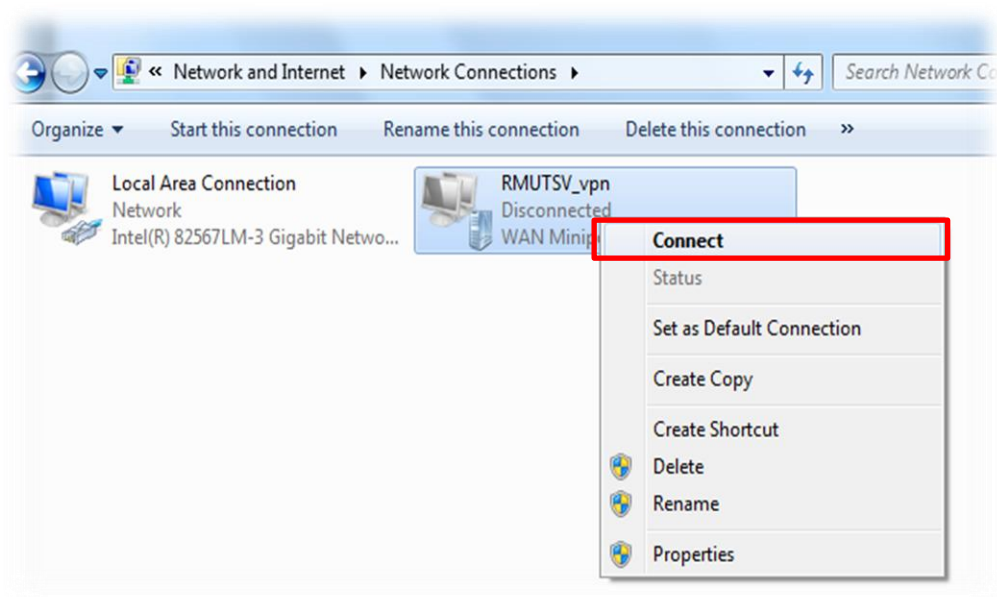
« Network and Internet ▸ Network Connections ▸

Search Network Co

Organize ▾ Start this connection Rename this connection Delete this connection »

Local Area Connection
Network
Intel(R) 82567LM-3 Gigabit Netwo...

RMUTSV_vpn
Disconnected
WAN Minip

Connect
Status
Set as Default Connection
Create Copy
Create Shortcut
Delete
Rename
Properties